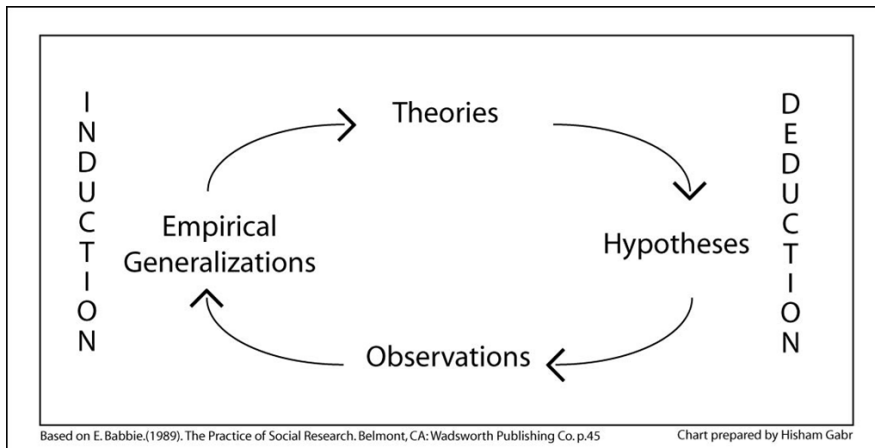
INDUCTION

Theories

DEDUCTION

Empirical Generalizations

Hypotheses

Observations

Based on E. Babbie.(1989). The Practice of Social Research. Belmont, CA: Wadsworth Publishing Co. p.45

Chart prepared by Hisham Gabr